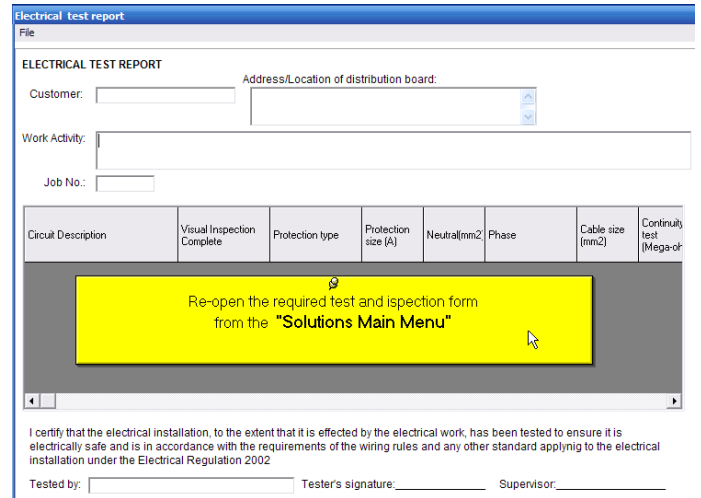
Electrical test report
File

ELECTRICAL TEST REPORT

Address/Location of distribution board:

Customer:

Work Activity:

Job No.:

| Circuit Description | Visual Inspection Complete | Protection type | Protection size (A) | Neutral(mm2 | Phase | Cable size (mm2) | Continuity test (Mega-oh |
|---|---|---|---|---|---|---|---|

Re-open the required test and ispection form from the "Solutions Main Menu"

I certify that the electrical installation, to the extent that it is effected by the electrical work, has been tested to ensure it is electrically safe and is in accordance with the requirements of the wiring rules and any other standard applying to the electrical installation under the Electrical Regulation 2002

Tested by: Tester's signature:______________ Supervisor:______________